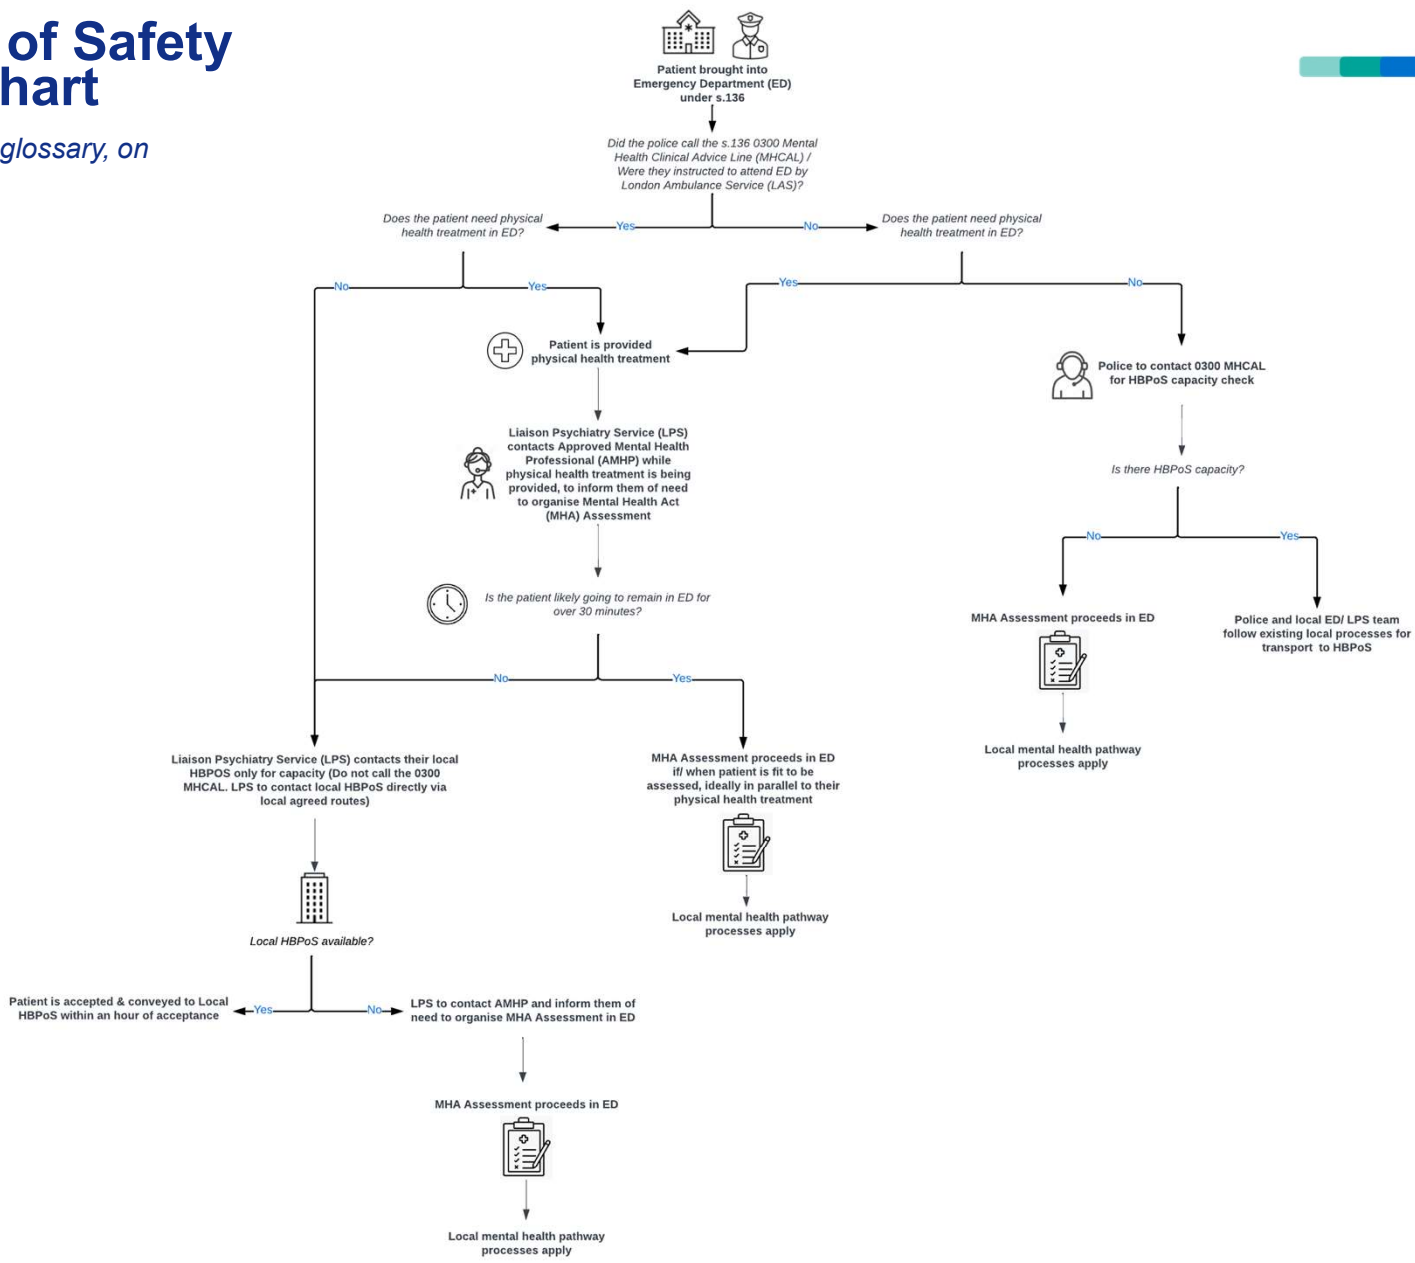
of Safety
hart

glossary, on

Patient brought into Emergency Department (ED) under s.136

Did the police call the s.136 0300 Mental Health Clinical Advice Line (MHCAL) / Were they instructed to attend ED by London Ambulance Service (LAS)?

Yes

No

Does the patient need physical health treatment in ED?

Does the patient need physical health treatment in ED?

No

Yes

Yes

No

Patient is provided physical health treatment

Police to contact 0300 MHCAL for HBPoS capacity check

Liaison Psychiatry Service (LPS) contacts Approved Mental Health Professional (AMHP) while physical health treatment is being provided, to inform them of need to organise Mental Health Act (MHA) Assessment

Is there HBPoS capacity?

No

Yes

Is the patient likely going to remain in ED for over 30 minutes?

MHA Assessment proceeds in ED

Police and local ED/ LPS team follow existing local processes for transport to HBPoS

No

Yes

Local mental health pathway processes apply

Liaison Psychiatry Service (LPS) contacts their local HBPOS only for capacity (Do not call the 0300 MHCAL. LPS to contact local HBPoS directly via local agreed routes)

MHA Assessment proceeds in ED if/ when patient is fit to be assessed, ideally in parallel to their physical health treatment

Local mental health pathway processes apply

Local HBPoS available?

Patient is accepted & conveyed to Local HBPoS within an hour of acceptance

Yes

No

LPS to contact AMHP and inform them of need to organise MHA Assessment in ED

MHA Assessment proceeds in ED

Local mental health pathway processes apply